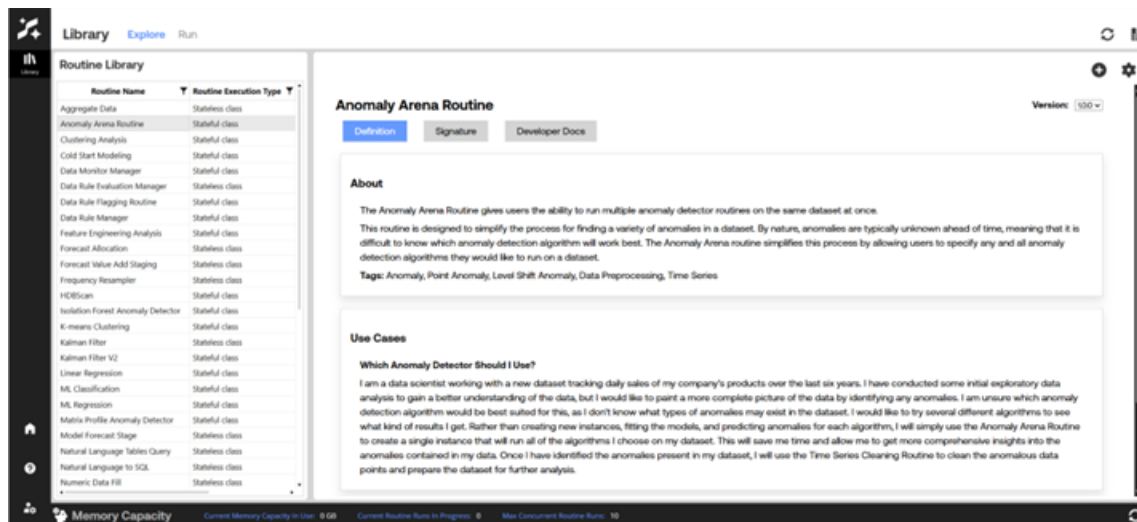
Library Explore Run

Library

Routine Library

| Routine Name | Routine Execution Type |
|---|---|
| Aggregate Data | Stateless class |
| Anomaly Arena Routine | Stateful class |
| Clustering Analysis | Stateful class |
| Cold Start Modeling | Stateful class |
| Data Monitor Manager | Stateful class |
| Data Rule Evaluation Manager | Stateless class |
| Data Rule Flagging Routine | Stateful class |
| Data Rule Manager | Stateful class |
| Feature Engineering Analysis | Stateful class |
| Forecast Allocation | Stateless class |
| Forecast Value Add Staging | Stateless class |
| Frequency Resampler | Stateless class |
| HDBScan | Stateful class |
| Isolation Forest Anomaly Detector | Stateful class |
| K-means Clustering | Stateful class |
| Kalman Filter | Stateless class |
| Kalman Filter V2 | Stateless class |
| Linear Regression | Stateful class |
| ML Classification | Stateful class |
| ML Regression | Stateful class |
| Matrix Profile Anomaly Detector | Stateful class |
| Model Forecast Stage | Stateless class |
| Natural Language Tables Query | Stateless class |
| Natural Language to SQL | Stateless class |
| Numeric Data Fill | Stateless class |

Anomaly Arena Routine

Version: 1.0.0

Definition Signature Developer Docs

About

The Anomaly Arena Routine gives users the ability to run multiple anomaly detector routines on the same dataset at once.

This routine is designed to simplify the process for finding a variety of anomalies in a dataset. By nature, anomalies are typically unknown ahead of time, meaning that it is difficult to know which anomaly detection algorithm will work best. The Anomaly Arena routine simplifies this process by allowing users to specify any and all anomaly detection algorithms they would like to run on a dataset.

Tags: Anomaly, Point Anomaly, Level Shift Anomaly, Data Preprocessing, Time Series

Use Cases

Which Anomaly Detector Should I Use?

I am a data scientist working with a new dataset tracking daily sales of my company's products over the last six years. I have conducted some initial exploratory data analysis to gain a better understanding of the data, but I would like to paint a more complete picture of the data by identifying any anomalies. I am unsure which anomaly detection algorithm would be best suited for this, as I don't know what types of anomalies may exist in the dataset. I would like to try several different algorithms to see what kind of results I get. Rather than creating new instances, fitting the models, and predicting anomalies for each algorithm, I will simply use the Anomaly Arena Routine to create a single instance that will run all of the algorithms I choose on my dataset. This will save me time and allow me to get more comprehensive insights into the anomalies contained in my data. Once I have identified the anomalies present in my dataset, I will use the Time Series Cleaning Routine to clean the anomalous data points and prepare the dataset for further analysis.

Memory Capacity Current Memory Capacity In Use: 0 GB Current Routine Runs In Progress: 0 Max Concurrent Routine Runs: 10